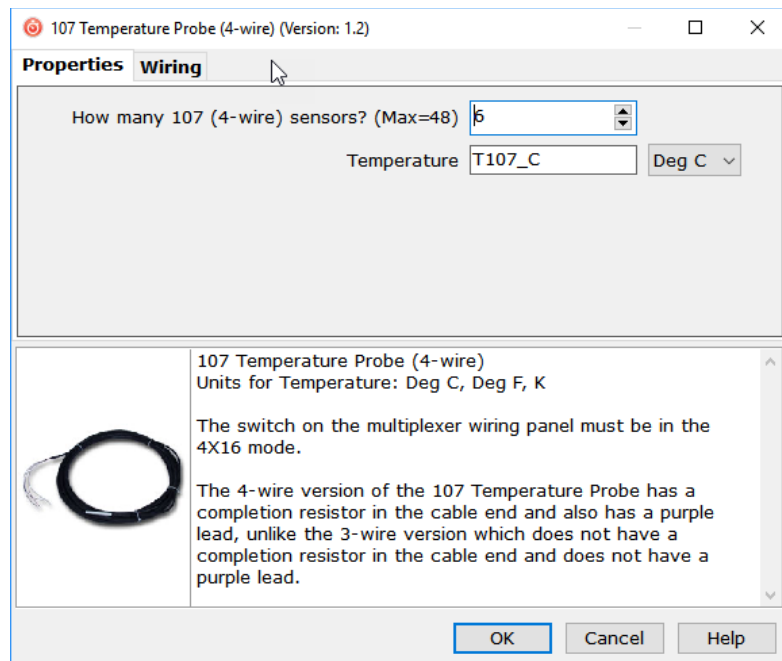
107 Temperature Probe (4-wire) (Version: 1.2)

Properties Wiring

How many 107 (4-wire) sensors? (Max=48) 6

Temperature T107_C Deg C

107 Temperature Probe (4-wire)
Units for Temperature: Deg C, Deg F, K

The switch on the multiplexer wiring panel must be in the 4X16 mode.

The 4-wire version of the 107 Temperature Probe has a completion resistor in the cable end and also has a purple lead, unlike the 3-wire version which does not have a completion resistor in the cable end and does not have a purple lead.

OK Cancel Help